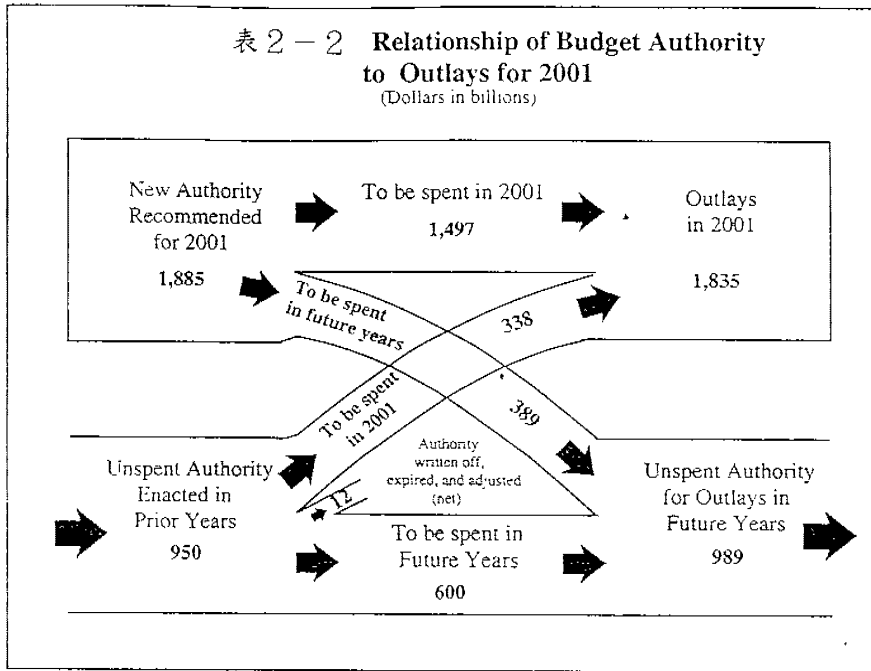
表２－２ Relationship of Budget Authority to Outlays for 2001
(Dollars in billions)

New Authority Recommended for 2001
1,885

To be spent in 2001
1,497

Outlays in 2001
1,835

To be spent in future years

338

To be spent in 2001

389

Authority written off, expired, and adjusted (net)

12

Unspent Authority Enacted in Prior Years
950

To be spent in Future Years
600

Unspent Authority for Outlays in Future Years
989